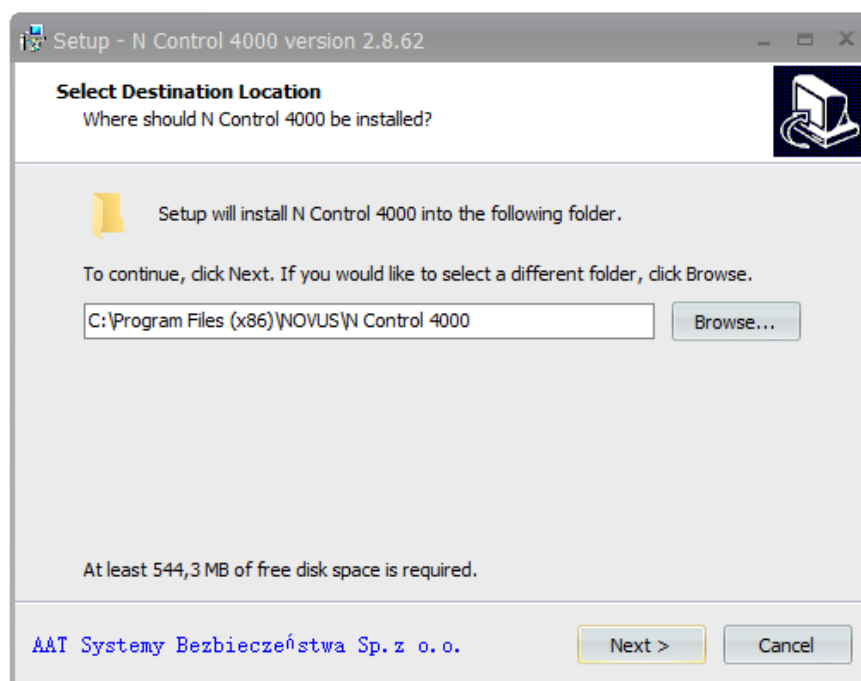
Setup - N Control 4000 version 2.8.62

Select Destination Location
Where should N Control 4000 be installed?

Setup will install N Control 4000 into the following folder.

To continue, click Next. If you would like to select a different folder, click Browse.

C:\Program Files (x86)\NOVUS\N Control 4000

Browse...

At least 544,3 MB of free disk space is required.

AAT Systemy Bezbieczeństwa Sp.z o.o.

Next >

Cancel